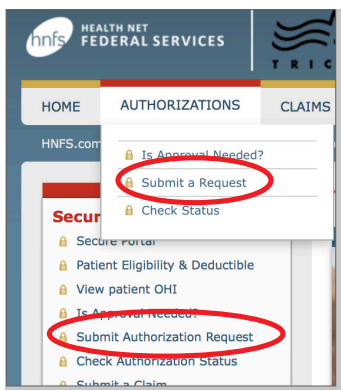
hnfs HEALTH NET FEDERAL SERVICES

TRIC

HOME AUTHORIZATIONS CLAIMS

HNFS.com

Is Approval Needed?
Submit a Request
Check Status

Secur

Secure Portal
Patient Eligibility & Deductible
View patient OHI
Is Approval Needed?
Submit Authorization Request
Check Authorization Status
Submit a Claim